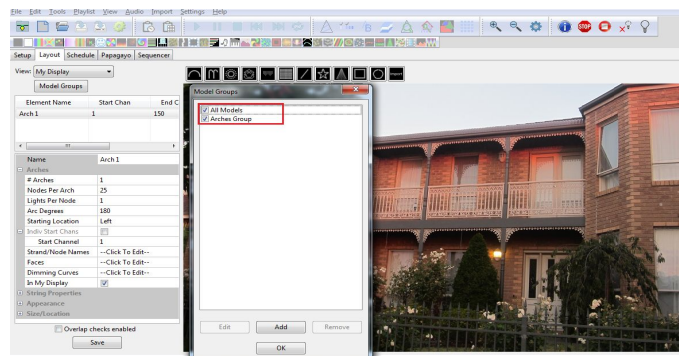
File Edit Tools Playlist View Audio Import Settings Help

Setup Layout Schedule Papagayo Sequencer

View: My Display

Model Groups

| Element Name | Start Chan | End C |
|---|---|---|
| Arch 1 | 1 | 150 |

| Name | Arch 1 |
|---|---|
| Arches | |
| # Arches | 1 |
| Nodes Per Arch | 25 |
| Lights Per Node | 1 |
| Arc Degrees | 180 |
| Starting Location | Left |
| Indiv Start Chans | |
| Start Channel | 1 |
| Strand/Node Names | --Click To Edit-- |
| Faces | --Click To Edit-- |
| Dimming Curves | --Click To Edit-- |
| In My Display | ✓ |
| String Properties | |
| Appearance | |
| Size/Location | |

Overlap checks enabled

Save

Model Groups

All Models
Arches Group

Edit Add Remove

OK